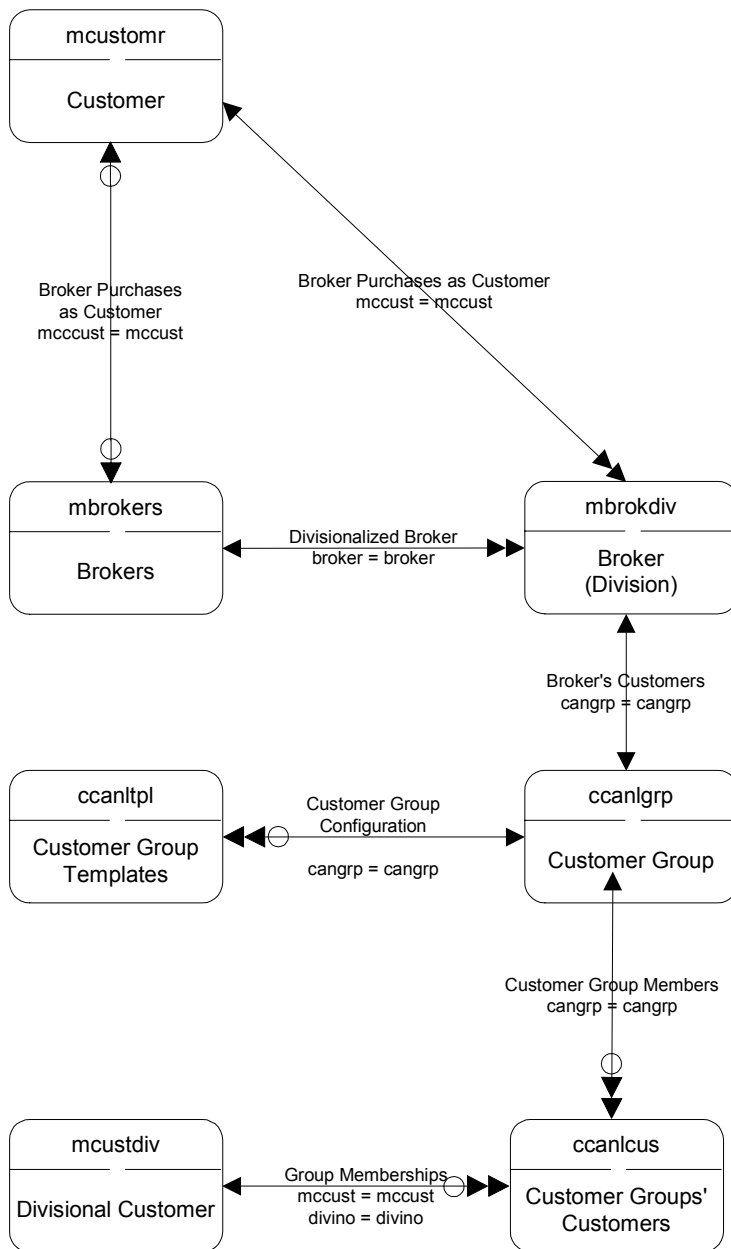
mcustomr

Customer

Broker Purchases as Customer
mccust = mccust

Broker Purchases as Customer
mcccust = mccust

mbrokers

Brokers

Divisionalized Broker
broker = broker

mbrokdiv

Broker
(Division)

Broker's Customers
cangrp = cangrp

ccanltpl

Customer Group
Templates

Customer Group
Configuration

cangrp = cangrp

ccanlgrp

Customer Group

Customer Group Members
cangrp = cangrp

mcustdiv

Divisional Customer

Group Memberships
mccust = mccust
divino = divino

ccanlcus

Customer Groups'
Customers